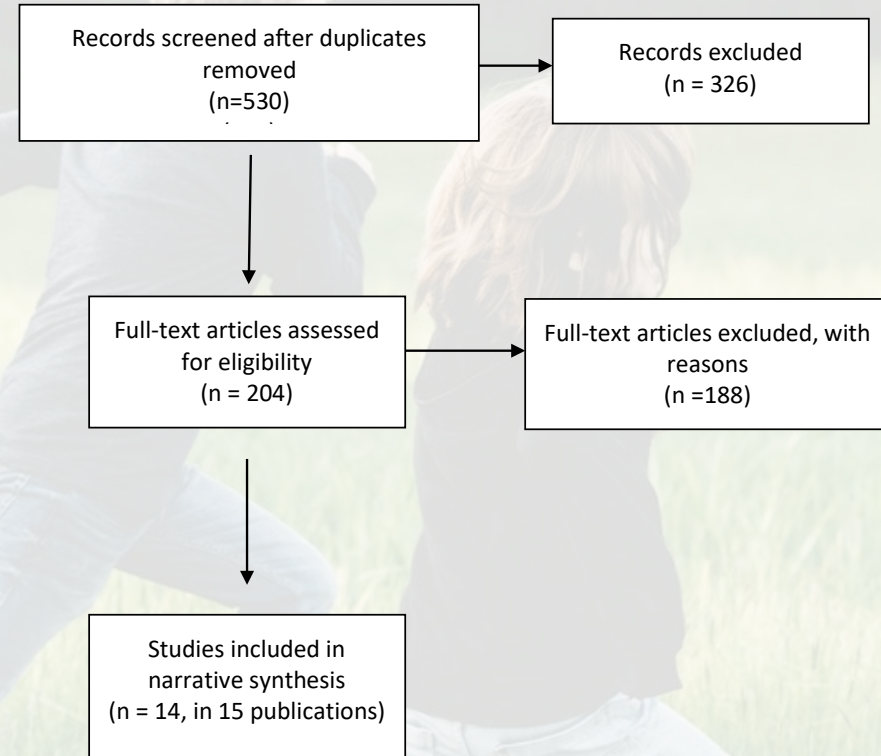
Records screened after duplicates removed
(n=530)
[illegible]

Records excluded
(n = 326)

Full-text articles assessed for eligibility
(n = 204)

Full-text articles excluded, with reasons
(n =188)

Studies included in narrative synthesis
(n = 14, in 15 publications)